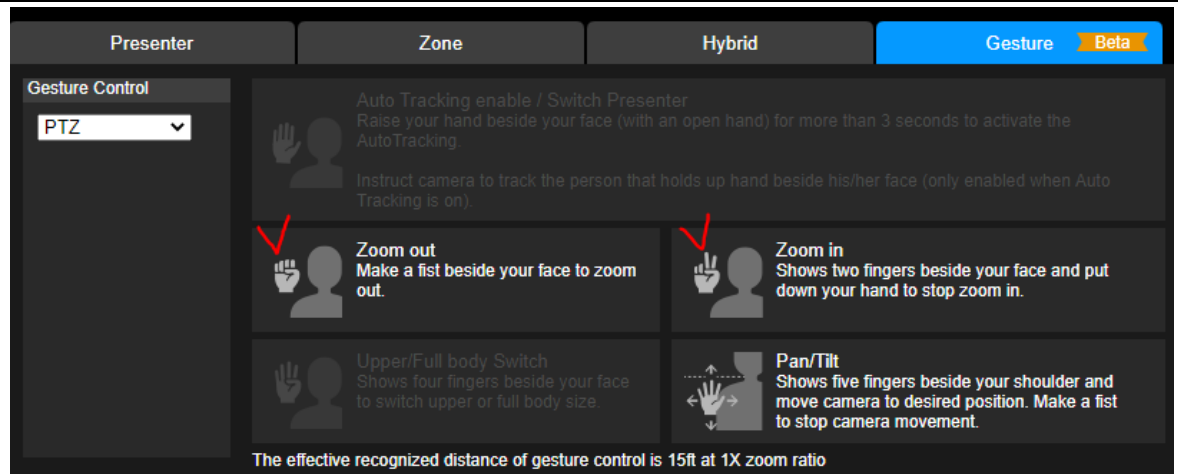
Presenter

Zone

Hybrid

Gesture Beta

Gesture Control

PTZ

Auto Tracking enable / Switch Presenter
Raise your hand beside your face (with an open hand) for more than 3 seconds to activate the AutoTracking.

Instruct camera to track the person that holds up hand beside his/her face (only enabled when Auto Tracking is on).

Zoom out
Make a fist beside your face to zoom out.

Zoom in
Shows two fingers beside your face and put down your hand to stop zoom in.

Upper/Full body Switch
Shows four fingers beside your face to switch upper or full body size.

Pan/Tilt
Shows five fingers beside your shoulder and move camera to desired position. Make a fist to stop camera movement.

The effective recognized distance of gesture control is 15ft at 1X zoom ratio